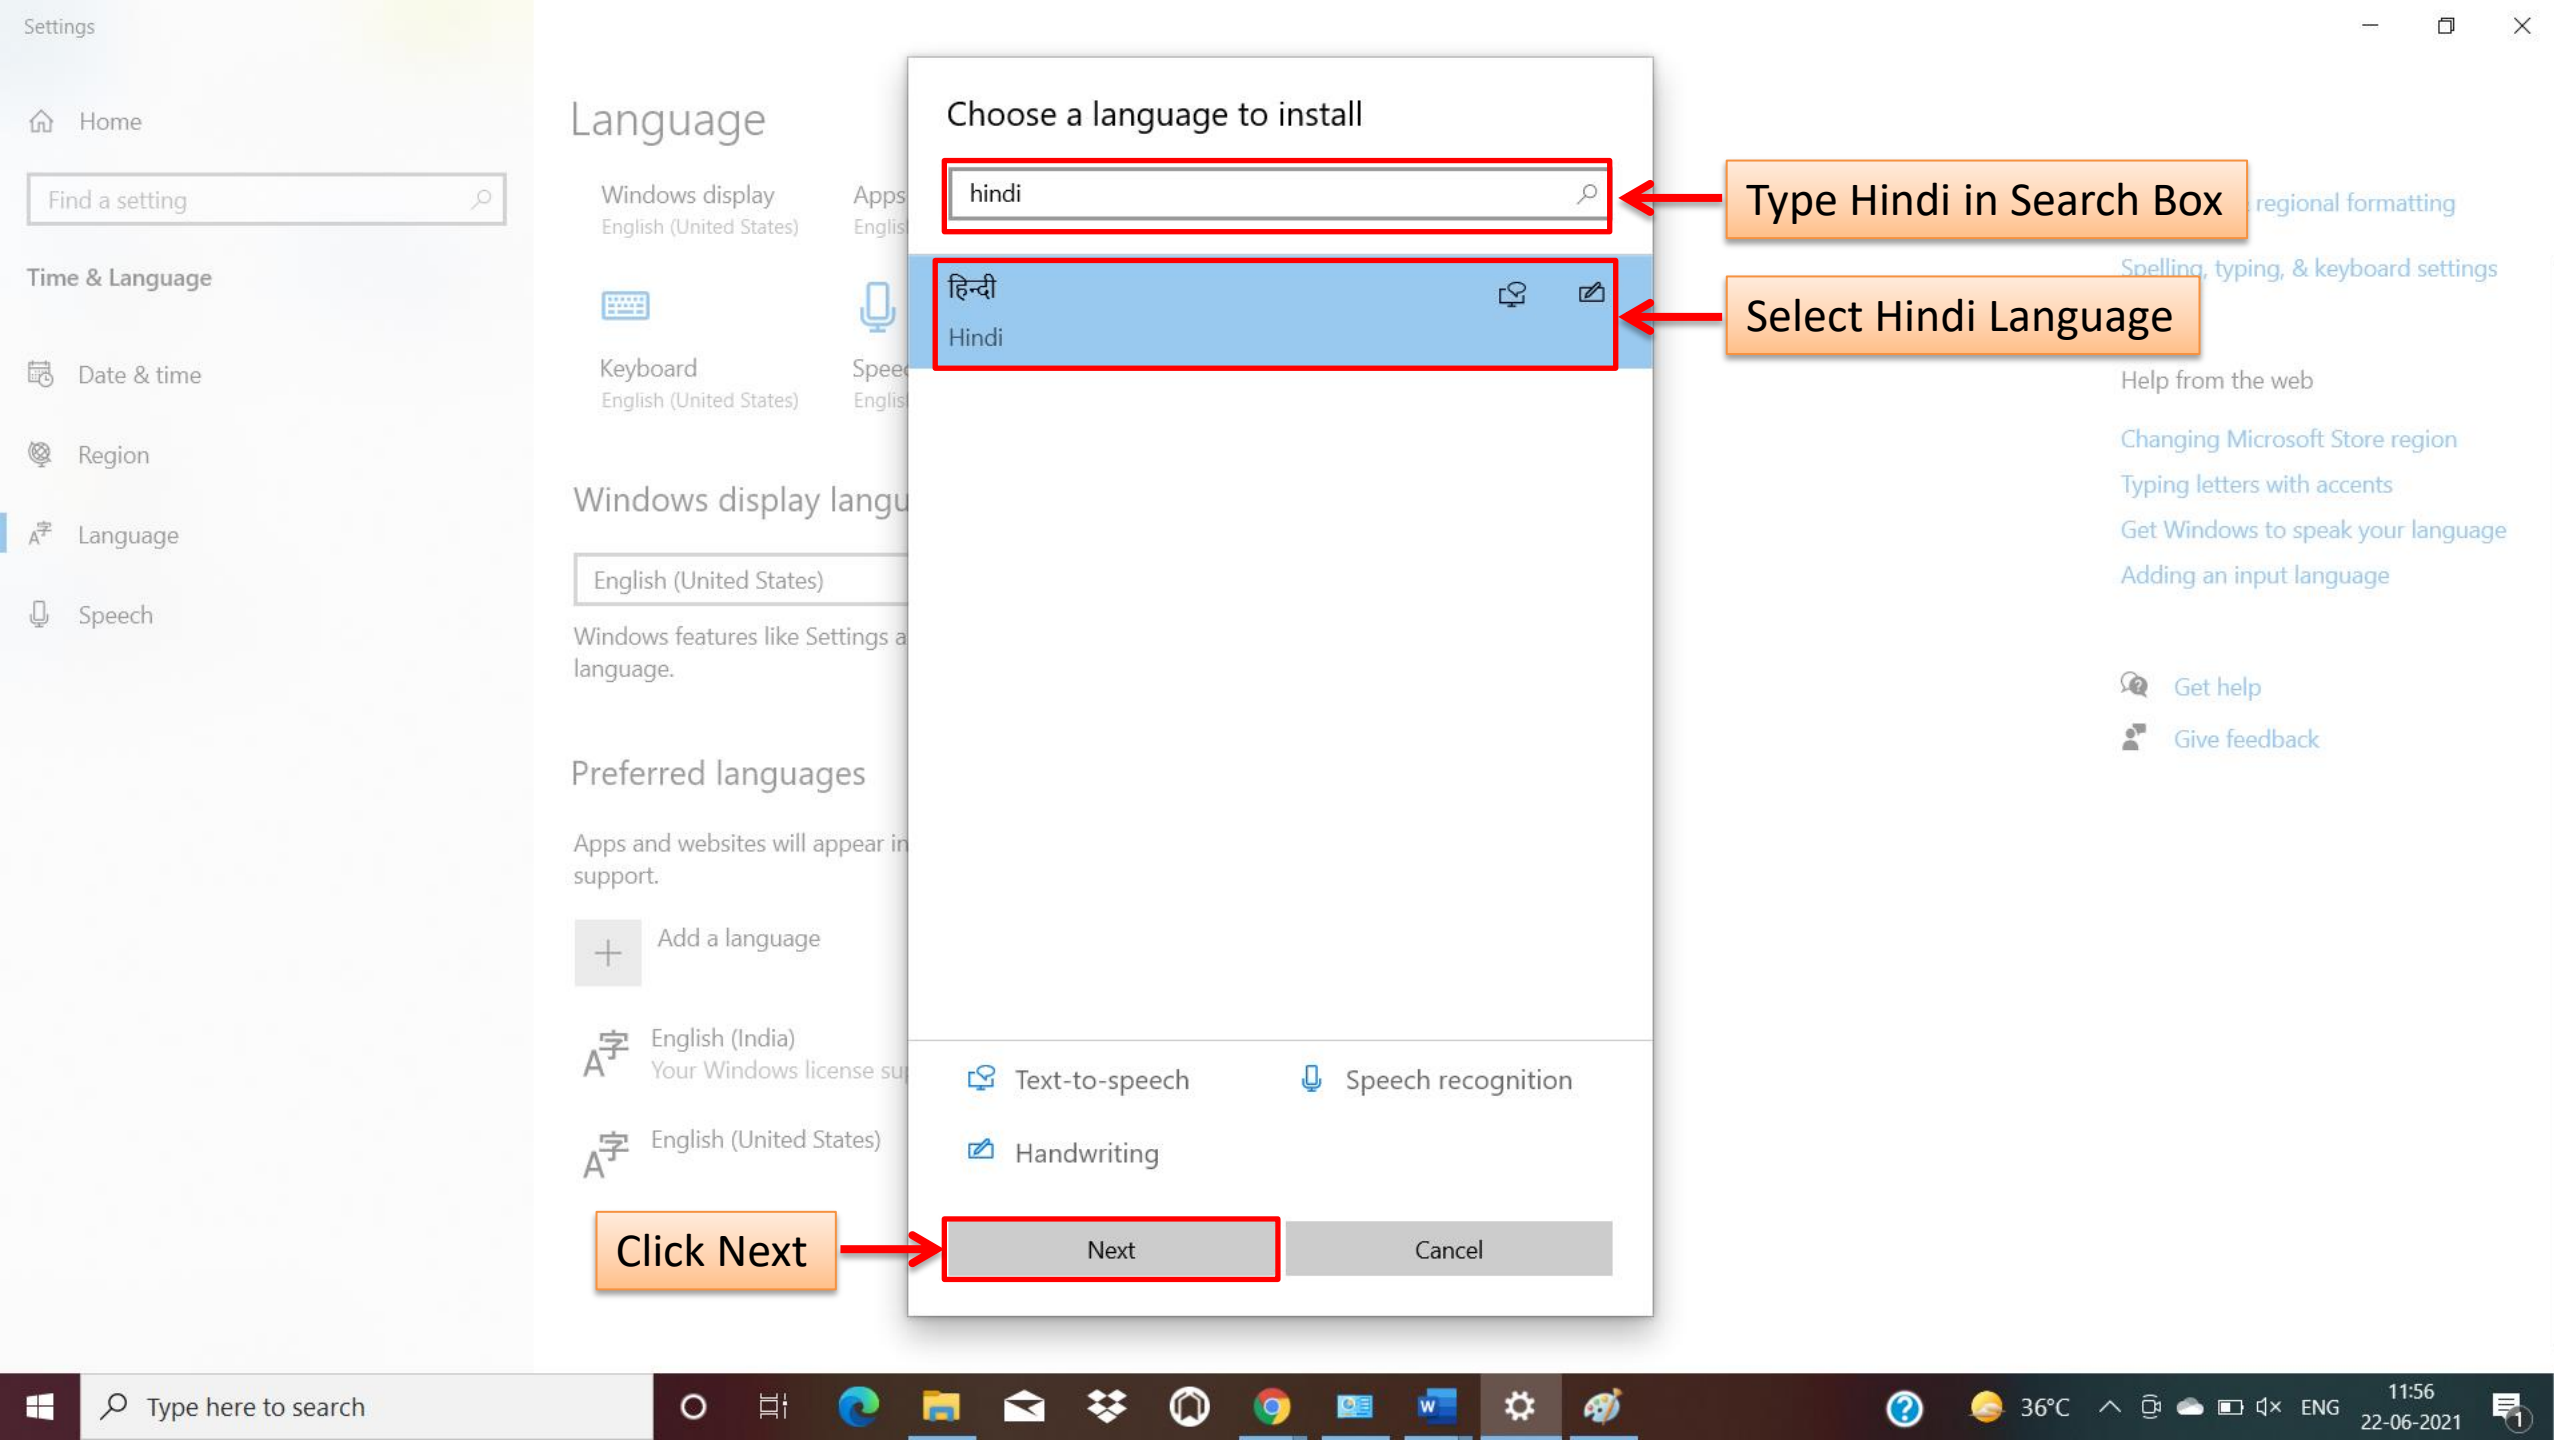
Settings

Home

Find a setting

Time & Language

Date & time

Region

Language

Speech

Language

Windows display
English (United States)

Apps
Englis

Keyboard
English (United States)

Spee
Englis

Windows display langu

English (United States)

Windows features like Settings a language.

Preferred languages

Apps and websites will appear in support.

Add a language

English (India)
Your Windows license su

English (United States)

Choose a language to install

hindi

हिन्दी
Hindi

Text-to-speech

Speech recognition

Handwriting

Next

Cancel

Type Hindi in Search Box

Select Hindi Language

Click Next

regional formatting

Spelling, typing, & keyboard settings

Help from the web

Changing Microsoft Store region

Typing letters with accents

Get Windows to speak your language

Adding an input language

Get help

Give feedback

Type here to search

36°C

ENG

11:56
22-06-2021